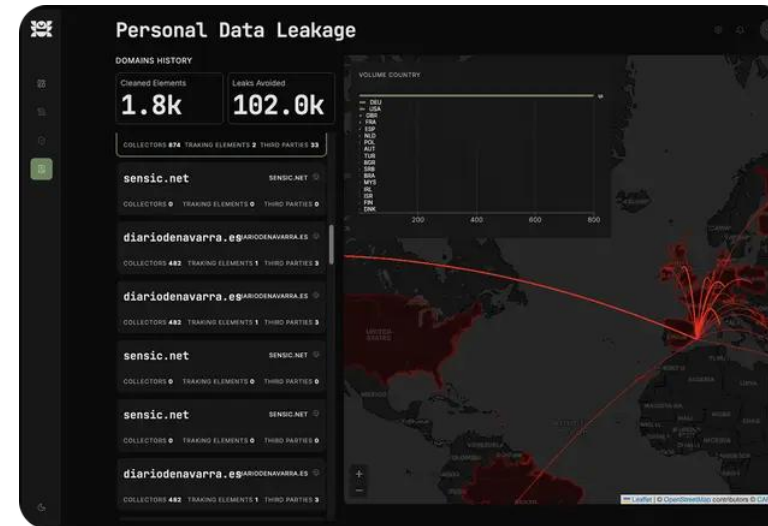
Personal Data Leakage

DOMAINS HISTORY

Cleaned Elements
1.8k

Leaks Avoided
102.0k

COLLECTORS 874 TRAKING ELEMENTS 2 THIRD PARTIES 33

sensic.net SENSIC.NET
COLLECTORS 0 TRAKING ELEMENTS 0 THIRD PARTIES 0

diariodenavarra.es DIARIODENAVARRA.ES
COLLECTORS 482 TRAKING ELEMENTS 1 THIRD PARTIES 3

diariodenavarra.es DIARIODENAVARRA.ES
COLLECTORS 482 TRAKING ELEMENTS 1 THIRD PARTIES 3

sensic.net SENSIC.NET
COLLECTORS 0 TRAKING ELEMENTS 0 THIRD PARTIES 0

sensic.net SENSIC.NET
COLLECTORS 0 TRAKING ELEMENTS 0 THIRD PARTIES 0

diariodenavarra.es DIARIODENAVARRA.ES
COLLECTORS 482 TRAKING ELEMENTS 1 THIRD PARTIES 3

VOLUME COUNTRY

DEU
USA
GBR
FRA
ESP
NLD
POL
AUT
TUR
BGR
SRB
BRA
MYS
IRL
ISR
FIN
DNK

200 400 600 800

+
−

Leaflet | © OpenStreetMap contributors © CA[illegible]